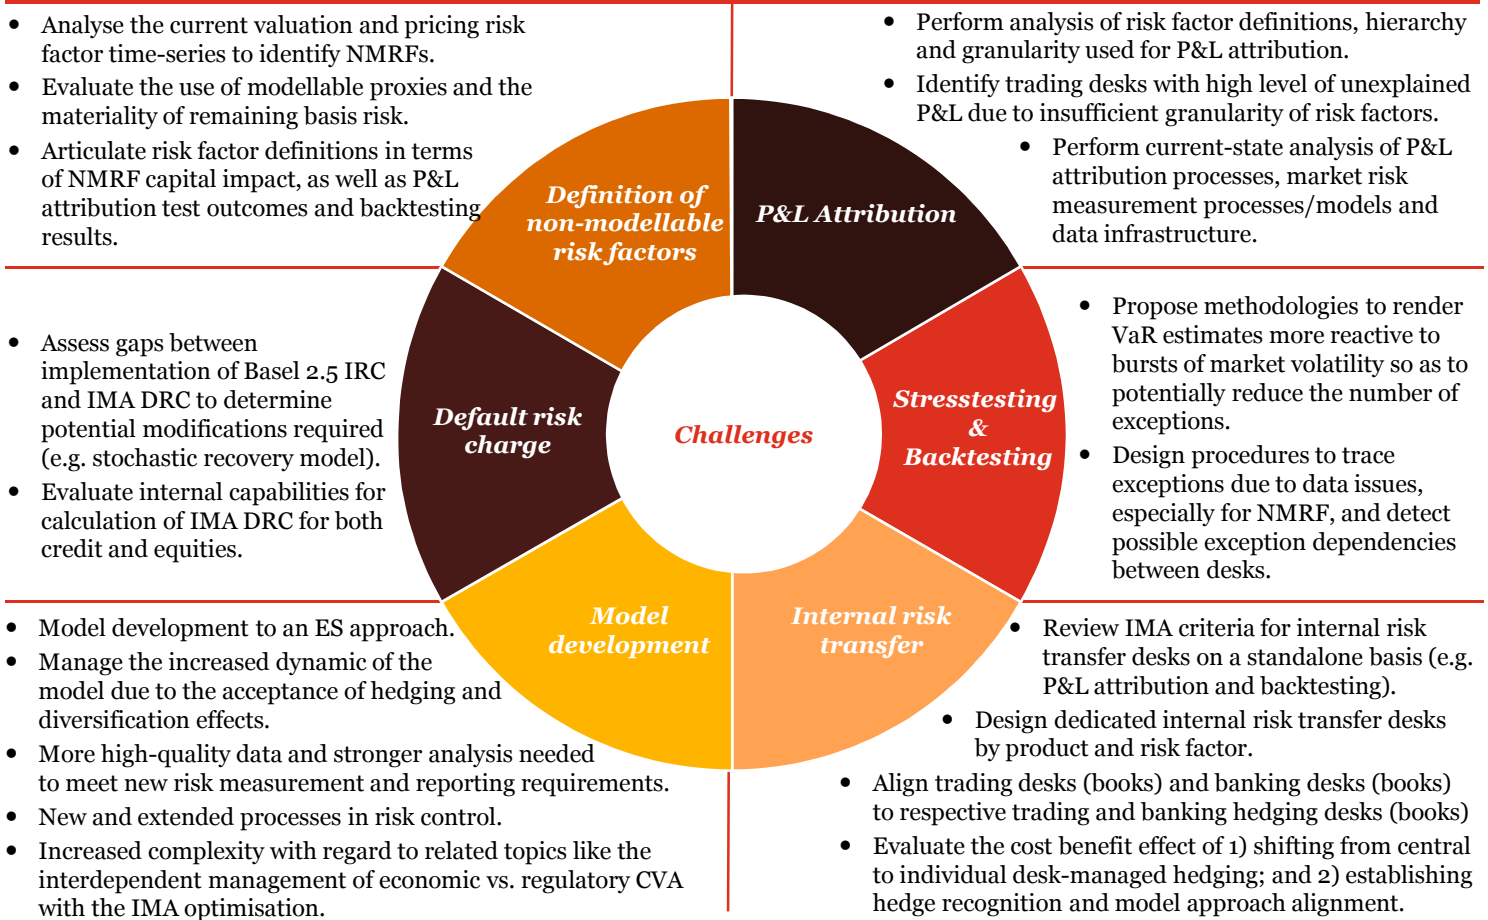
- Analyse the current valuation and pricing risk factor time-series to identify NMRFs.
- Evaluate the use of modellable proxies and the materiality of remaining basis risk.
- Articulate risk factor definitions in terms of NMRF capital impact, as well as P&L attribution test outcomes and backtesting results.

- Perform analysis of risk factor definitions, hierarchy and granularity used for P&L attribution.
- Identify trading desks with high level of unexplained P&L due to insufficient granularity of risk factors.
- Perform current-state analysis of P&L attribution processes, market risk measurement processes/models and data infrastructure.

Definition of non-modellable risk factors

P&L Attribution

- Assess gaps between implementation of Basel 2.5 IRC and IMA DRC to determine potential modifications required (e.g. stochastic recovery model).
- Evaluate internal capabilities for calculation of IMA DRC for both credit and equities.

Default risk charge

Challenges

Stresstesting & Backtesting

- Propose methodologies to render VaR estimates more reactive to bursts of market volatility so as to potentially reduce the number of exceptions.
- Design procedures to trace exceptions due to data issues, especially for NMRF, and detect possible exception dependencies between desks.

Model development

Internal risk transfer

- Model development to an ES approach.
- Manage the increased dynamic of the model due to the acceptance of hedging and diversification effects.
- More high-quality data and stronger analysis needed to meet new risk measurement and reporting requirements.
- New and extended processes in risk control.
- Increased complexity with regard to related topics like the interdependent management of economic vs. regulatory CVA with the IMA optimisation.

- Review IMA criteria for internal risk transfer desks on a standalone basis (e.g. P&L attribution and backtesting).
- Design dedicated internal risk transfer desks by product and risk factor.
- Align trading desks (books) and banking desks (books) to respective trading and banking hedging desks (books)
- Evaluate the cost benefit effect of 1) shifting from central to individual desk-managed hedging; and 2) establishing hedge recognition and model approach alignment.